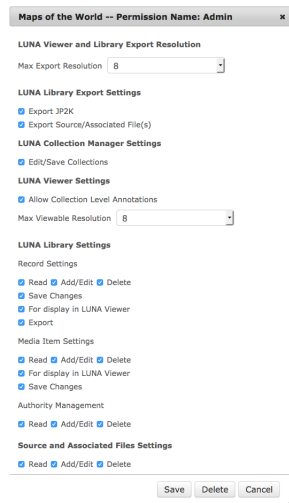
Maps of the World -- Permission Name: Admin ×

LUNA Viewer and Library Export Resolution

Max Export Resolution 8

LUNA Library Export Settings

Export JP2K
Export Source/Associated File(s)

LUNA Collection Manager Settings

Edit/Save Collections

LUNA Viewer Settings

Allow Collection Level Annotations

Max Viewable Resolution 8

LUNA Library Settings

Record Settings

Read Add/Edit Delete
Save Changes
For display in LUNA Viewer
Export

Media Item Settings

Read Add/Edit Delete
For display in LUNA Viewer
Save Changes

Authority Management

Read Add/Edit Delete

Source and Associated Files Settings

Read Add/Edit Delete

Save Delete Cancel